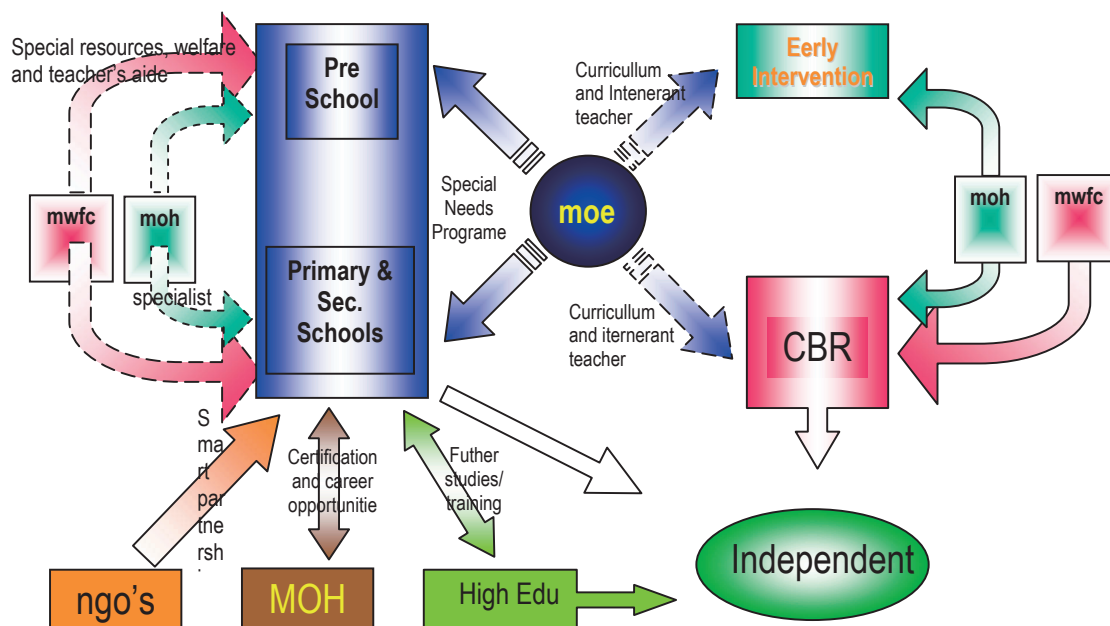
Special resources, welfare and teacher's aide

Pre School

Primary & Sec. Schools

mwfc

moh

specialist

Special Needs Programe

moe

Curricullum and Intenerant teacher

Curricullum and iternerant teacher

Eerly Intervention

moh

mwfc

CBR

S ma rt par tne rsh

Certification and career opportunitie

Futher studies/ training

ngo's

MOH

High Edu

Independent